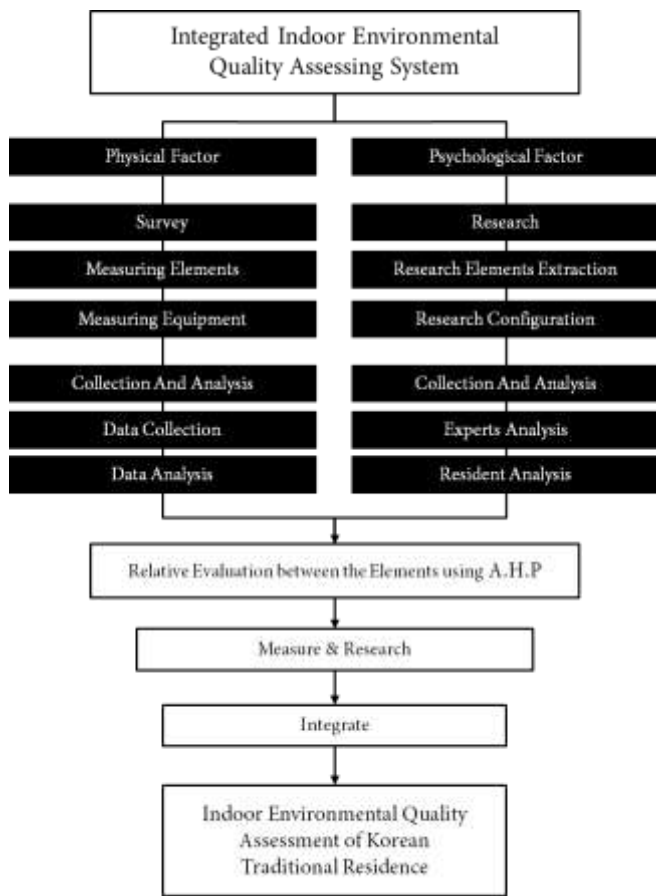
Integrated Indoor Environmental Quality Assessing System

Physical Factor

Survey

Measuring Elements

Measuring Equipment

Collection And Analysis

Data Collection

Data Analysis

Psychological Factor

Research

Research Elements Extraction

Research Configuration

Collection And Analysis

Experts Analysis

Resident Analysis

Relative Evaluation between the Elements using A.H.P

Measure & Research

Integrate

Indoor Environmental Quality Assessment of Korean Traditional Residence